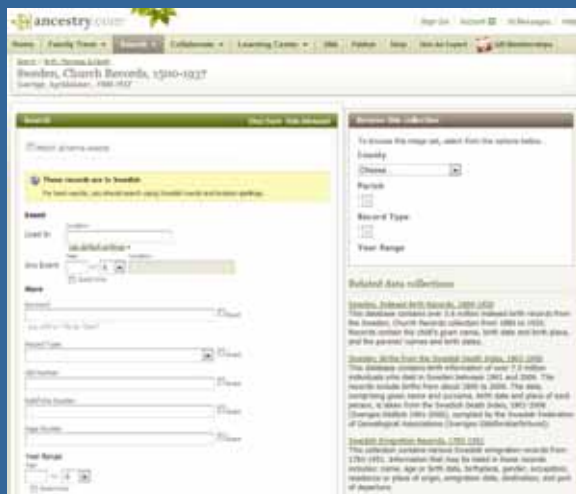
ancestry.com

Sign Out | Account | Messages

Home | Family Trees | Search | Collaborate | Learning Center | DNA | Publish | Shop | Hire An Expert | Gift Memberships

Sweden, Church Records, 1500-1937

Search | Stay Open | Hide Advanced

These records are in Swedish
For best results, you should search using Swedish words and location spellings.

Event

Lived In

Any Event

More

Record Type

Year Range

Browse this collection
To browse this image set, select from the options below.

County
Choose

Parish

Record Type

Year Range

Related data collections

Sweden, Indexed Birth Records, 1860-1920
This database contains over 3.6 million indexed birth records from the Sweden, Church Records collection from 1860 to 1920. Records contain the child's given name, birth date and birth place, and the parents' names and birth dates.

Sweden, Births from the Swedish Death Index, 1901-2006
This database contains birth information of over 7.5 million individuals who died in Sweden between 1901 and 2006. The records include births from about 1800 to 2006. The data, comprising given name and surname, birth date and place of each person, is taken from the Swedish Death Index, 1901-2006 (Sveriges Dödbok 1901-2006), compiled by the Swedish Federation of Genealogical Associations (Sveriges Släktforskarförbund).

Swedish Emigration Records, 1783-1951
This collection contains various Swedish emigration records from 1783-1951. Information that may be listed in these records includes: name, age or birth date, birthplace, gender, occupation, residence or place of origin, emigration date, destination, and port of departure.